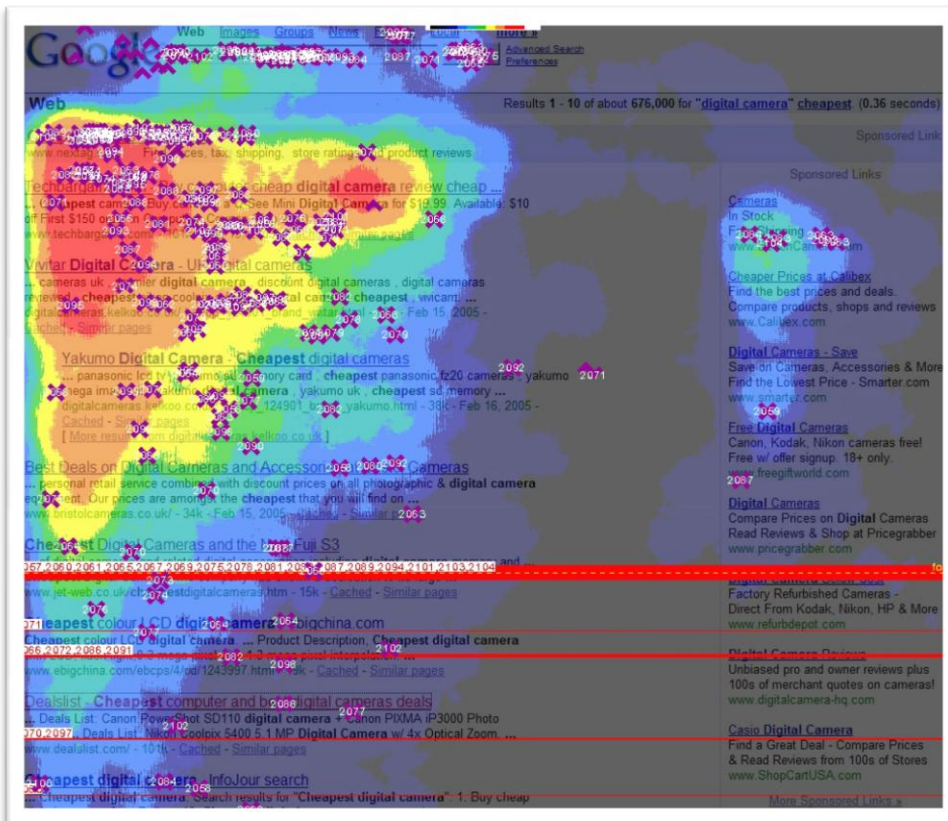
Google

Web Images Groups News Froogle Local more »

Advanced Search
Preferences

Web

Results 1 - 10 of about 676,000 for "digital camera" cheapest. (0.36 seconds)

Sponsored Links

www.nextag.com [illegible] Fin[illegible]ces, tax, shipping, store ratings and product reviews

Sponsored Links

Techbargains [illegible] cheap digital camera review cheap ...
... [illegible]cheapest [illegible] Buy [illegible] See Mini Digital Camera for $19.99. Available: $10 off First $150 or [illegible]
www.techbarg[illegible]

Vivitar Digital Camera - UK digital cameras
... cameras uk, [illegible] digital camera, discount digital cameras, digital cameras reviews, cheapest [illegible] cool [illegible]ital camera cheapest, vivicam ...
digitalcameras.kelkoo.co.uk/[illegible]_brand_vivitar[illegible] - Feb 15, 2005 -
Cached - Similar pages

Yakumo Digital Camera - Cheapest digital cameras
... panasonic lcd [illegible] memory card, cheapest panasonic fz20 cameras yakumo ...
mega ima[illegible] yakumo digital camera, yakumo uk, cheapest sd memory ...
digitalcameras.kelkoo.co.uk/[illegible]_124901_b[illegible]_yakumo.html - 38k - Feb 16, 2005 -
Cached - Similar pages
[ More results from digitalcameras.kelkoo.co.uk ]

Best Deals on Digital Cameras and Accessories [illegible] Cameras
... personal retail service combined with discount prices on all photographic & digital camera equipment. Our prices are amongst the cheapest that you will find on ...
www.bristolcameras.co.uk/ - 34k - Feb 15, 2005 - Cached - Similar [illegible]

Cheapest Digital Cameras and the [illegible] Fuji S3
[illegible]
www.jet-web.co.uk/c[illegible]estdigitalcameras.htm - 15k - Cached - Similar pages

Cheapest colour LCD digital camera - bigchina.com
Cheapest colour LCD digital camera ... Product Description. Cheapest digital camera
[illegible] 3.2 mega pixel interpolation ...
www.ebigchina.com/ebcps/4/od/1243997.html - 18k - Cached - Similar pages

Dealslist - Cheapest computer and best digital cameras deals
... Deals List: Canon PowerShot SD110 digital camera + Canon PIXMA iP3000 Photo
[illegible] Nikon Coolpix 5400 5.1 MP Digital Camera w/ 4x Optical Zoom. ...
www.dealslist.com/ - 101k - Cached - Similar pages

Cheapest digital camera - InfoJour search
... cheapest digital camera. Search results for "Cheapest digital camera". 1. Buy cheap

Cameras
In Stock
Free Shipping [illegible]
www.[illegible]Cameras.com

Cheaper Prices at Calibex
Find the best prices and deals.
Compare products, shops and reviews
www.Calibex.com

Digital Cameras - Save
Save on Cameras, Accessories & More
Find the Lowest Price - Smarter.com
www.smarter.com

Free Digital Cameras
Canon, Kodak, Nikon cameras free!
Free w/ offer signup. 18+ only.
www.freegiftworld.com

Digital Cameras
Compare Prices on Digital Cameras
Read Reviews & Shop at Pricegrabber
www.pricegrabber.com

Digital Camera Close-Outs
Factory Refurbished Cameras -
Direct From Kodak, Nikon, HP & More
www.refurbdepot.com

Digital Camera Reviews
Unbiased pro and owner reviews plus
100s of merchant quotes on cameras!
www.digitalcamera-hq.com

Casio Digital Camera
Find a Great Deal - Compare Prices
& Read Reviews from 100s of Stores
www.ShopCartUSA.com

More Sponsored Links »

2057,2060,2061,2065,2067,2069,2075,2078,2081,2085,2087,2089,2094,2101,2103,2104
2066,2072,2086,2091
2070,2097
2071 2092 2077 2087 2059 2063 2073 2074 2082 2098 2088 2102 2100 2084 2058 2056 2090 2093 2062 2099